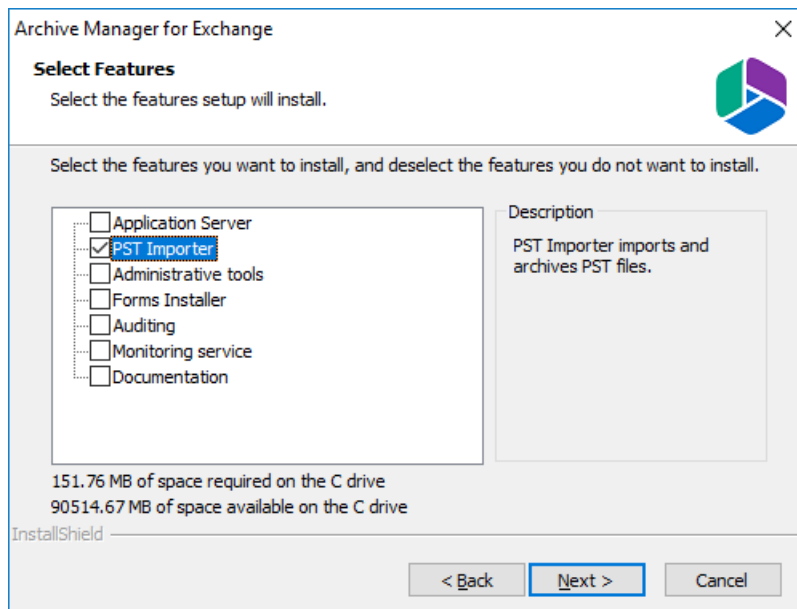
Archive Manager for Exchange

Select Features

Select the features setup will install.

Select the features you want to install, and deselect the features you do not want to install.

Application Server
PST Importer
Administrative tools
Forms Installer
Auditing
Monitoring service
Documentation

Description

PST Importer imports and archives PST files.

151.76 MB of space required on the C drive
90514.67 MB of space available on the C drive

InstallShield

< Back
Next >
Cancel